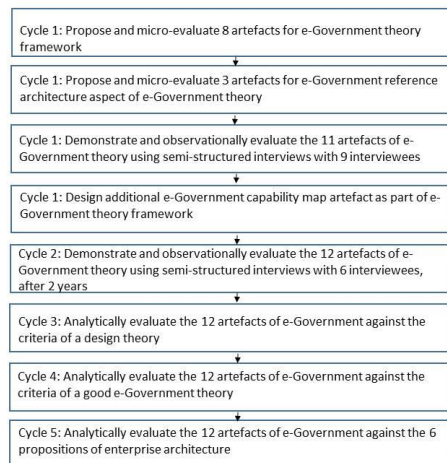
Cycle 1: Propose and micro-evaluate 8 artefacts for e-Government theory framework

Cycle 1: Propose and micro-evaluate 3 artefacts for e-Government reference architecture aspect of e-Government theory

Cycle 1: Demonstrate and observationally evaluate the 11 artefacts of e-Government theory using semi-structured interviews with 9 interviewees

Cycle 1: Design additional e-Government capability map artefact as part of e-Government theory framework

Cycle 2: Demonstrate and observationally evaluate the 12 artefacts of e-Government theory using semi-structured interviews with 6 interviewees, after 2 years

Cycle 3: Analytically evaluate the 12 artefacts of e-Government against the criteria of a design theory

Cycle 4: Analytically evaluate the 12 artefacts of e-Government against the criteria of a good e-Government theory

Cycle 5: Analytically evaluate the 12 artefacts of e-Government against the 6 propositions of enterprise architecture